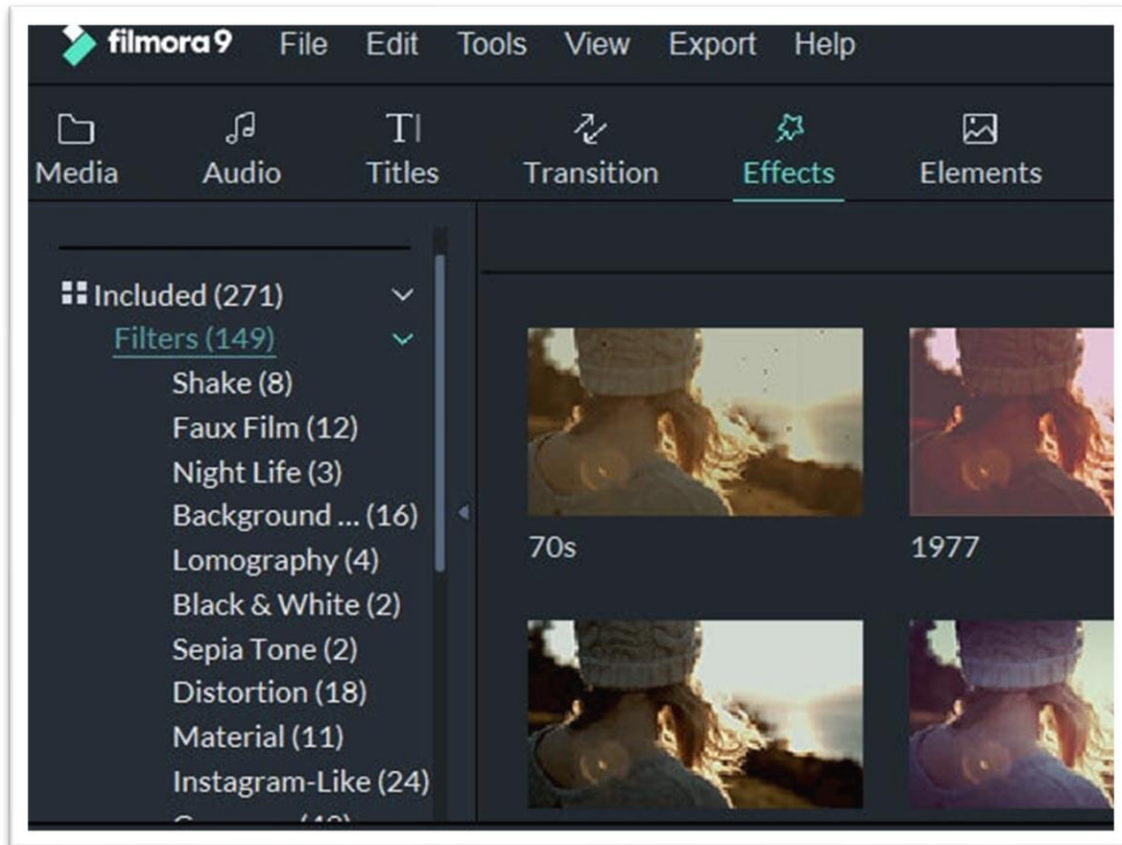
filmora9 File Edit Tools View Export Help

Media Audio Titles Transition Effects Elements

Included (271)
Filters (149)
Shake (8)
Faux Film (12)
Night Life (3)
Background ... (16)
Lomography (4)
Black & White (2)
Sepia Tone (2)
Distortion (18)
Material (11)
Instagram-Like (24)
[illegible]

70s
1977